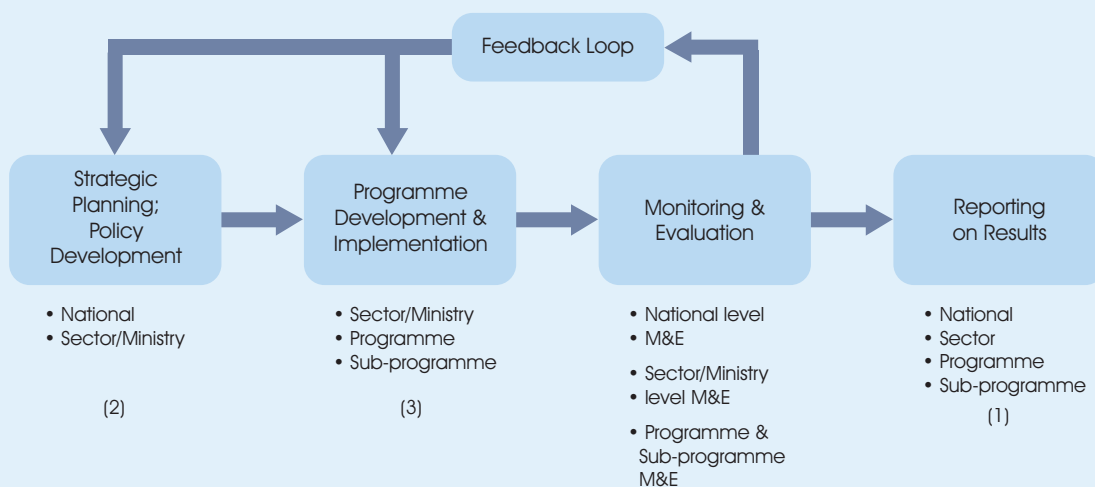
Feedback Loop

Strategic Planning; Policy Development

Programme Development & Implementation

Monitoring & Evaluation

Reporting on Results

• National
• Sector/Ministry

(2)

• Sector/Ministry
• Programme
• Sub-programme

(3)

• National level M&E
• Sector/Ministry level M&E
• Programme & Sub-programme M&E

• National
• Sector
• Programme
• Sub-programme

(1)